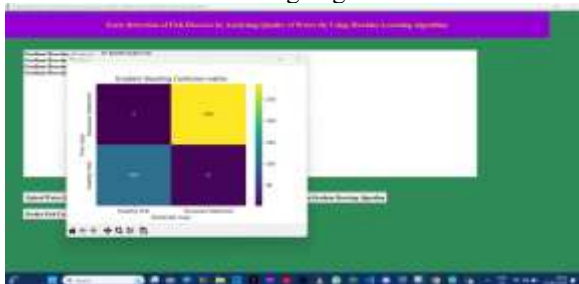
Early Detection of Fish Disease by Analyzing Quality of Water By Using Boosting Learning Algorithm

Gradient Boosting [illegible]
Gradient Boosting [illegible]
Gradient Boosting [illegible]

Gradient Boosting Confusion matrix

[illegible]

Upload Water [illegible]

Predict Fish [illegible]

Gradient Boosting Algorithm